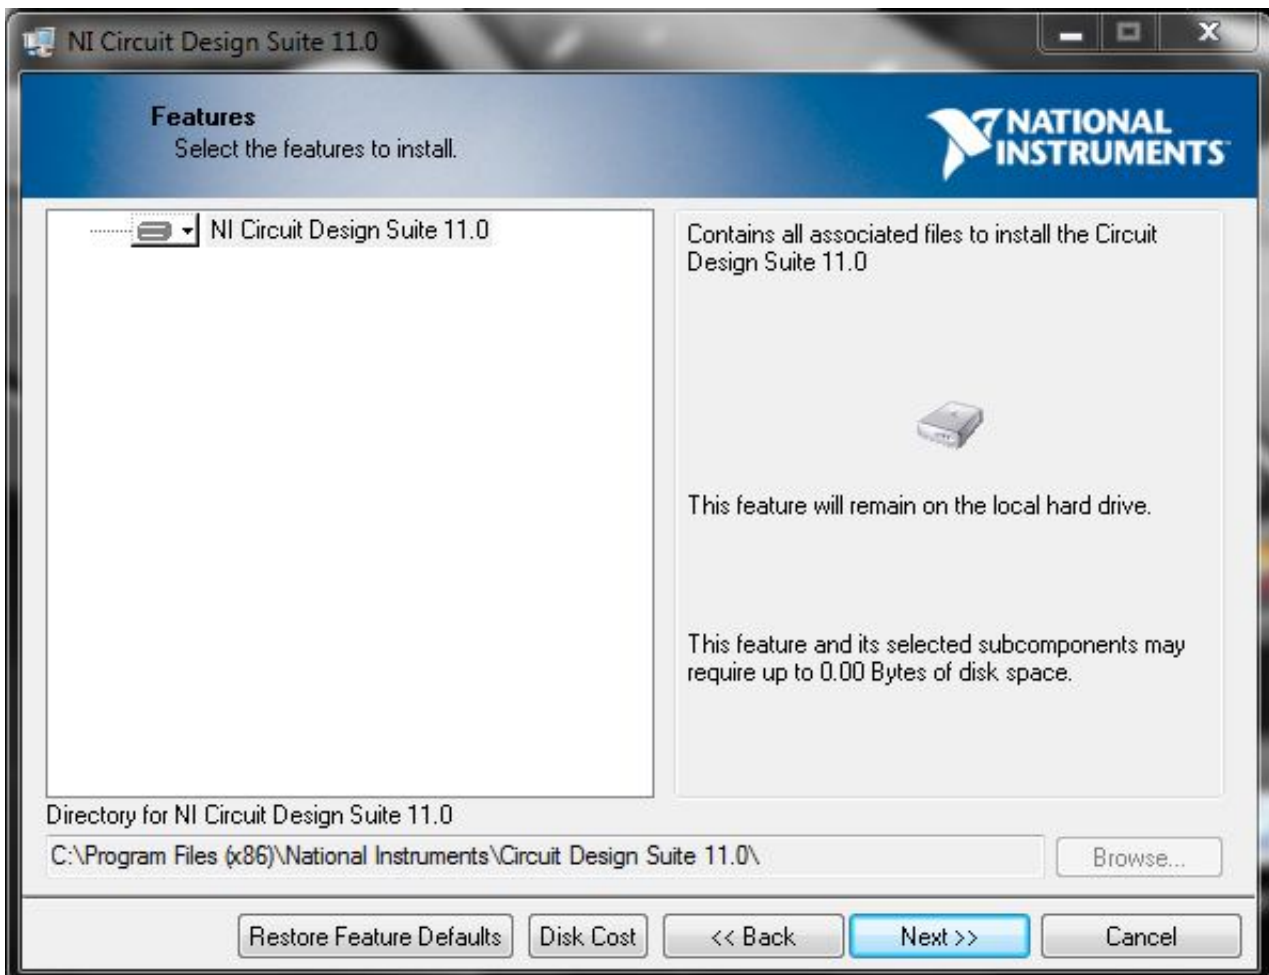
NI Circuit Design Suite 11.0

Features
Select the features to install.

NATIONAL INSTRUMENTS

NI Circuit Design Suite 11.0

Contains all associated files to install the Circuit Design Suite 11.0

This feature will remain on the local hard drive.

This feature and its selected subcomponents may require up to 0.00 Bytes of disk space.

Directory for NI Circuit Design Suite 11.0

C:\Program Files (x86)\National Instruments\Circuit Design Suite 11.0\

Browse...

Restore Feature Defaults

Disk Cost

<< Back

Next >>

Cancel